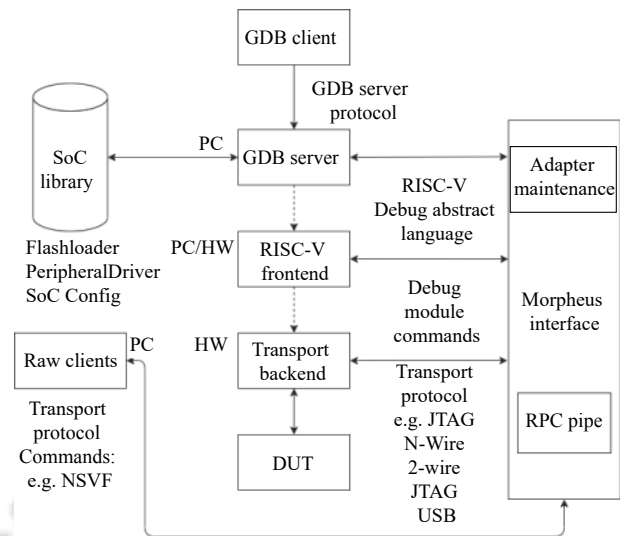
GDB client

GDB server protocol

SoC library

PC

GDB server

Adapter maintenance

RISC-V Debug abstract language

Flashloader
PeripheralDriver
SoC Config

PC/HW

RISC-V frontend

Debug module commands

Morpheus interface

Raw clients

PC

HW

Transport backend

Transport protocol e.g. JTAG N-Wire 2-wire JTAG USB

Transport protocol Commands: e.g. NSVF

RPC pipe

DUT